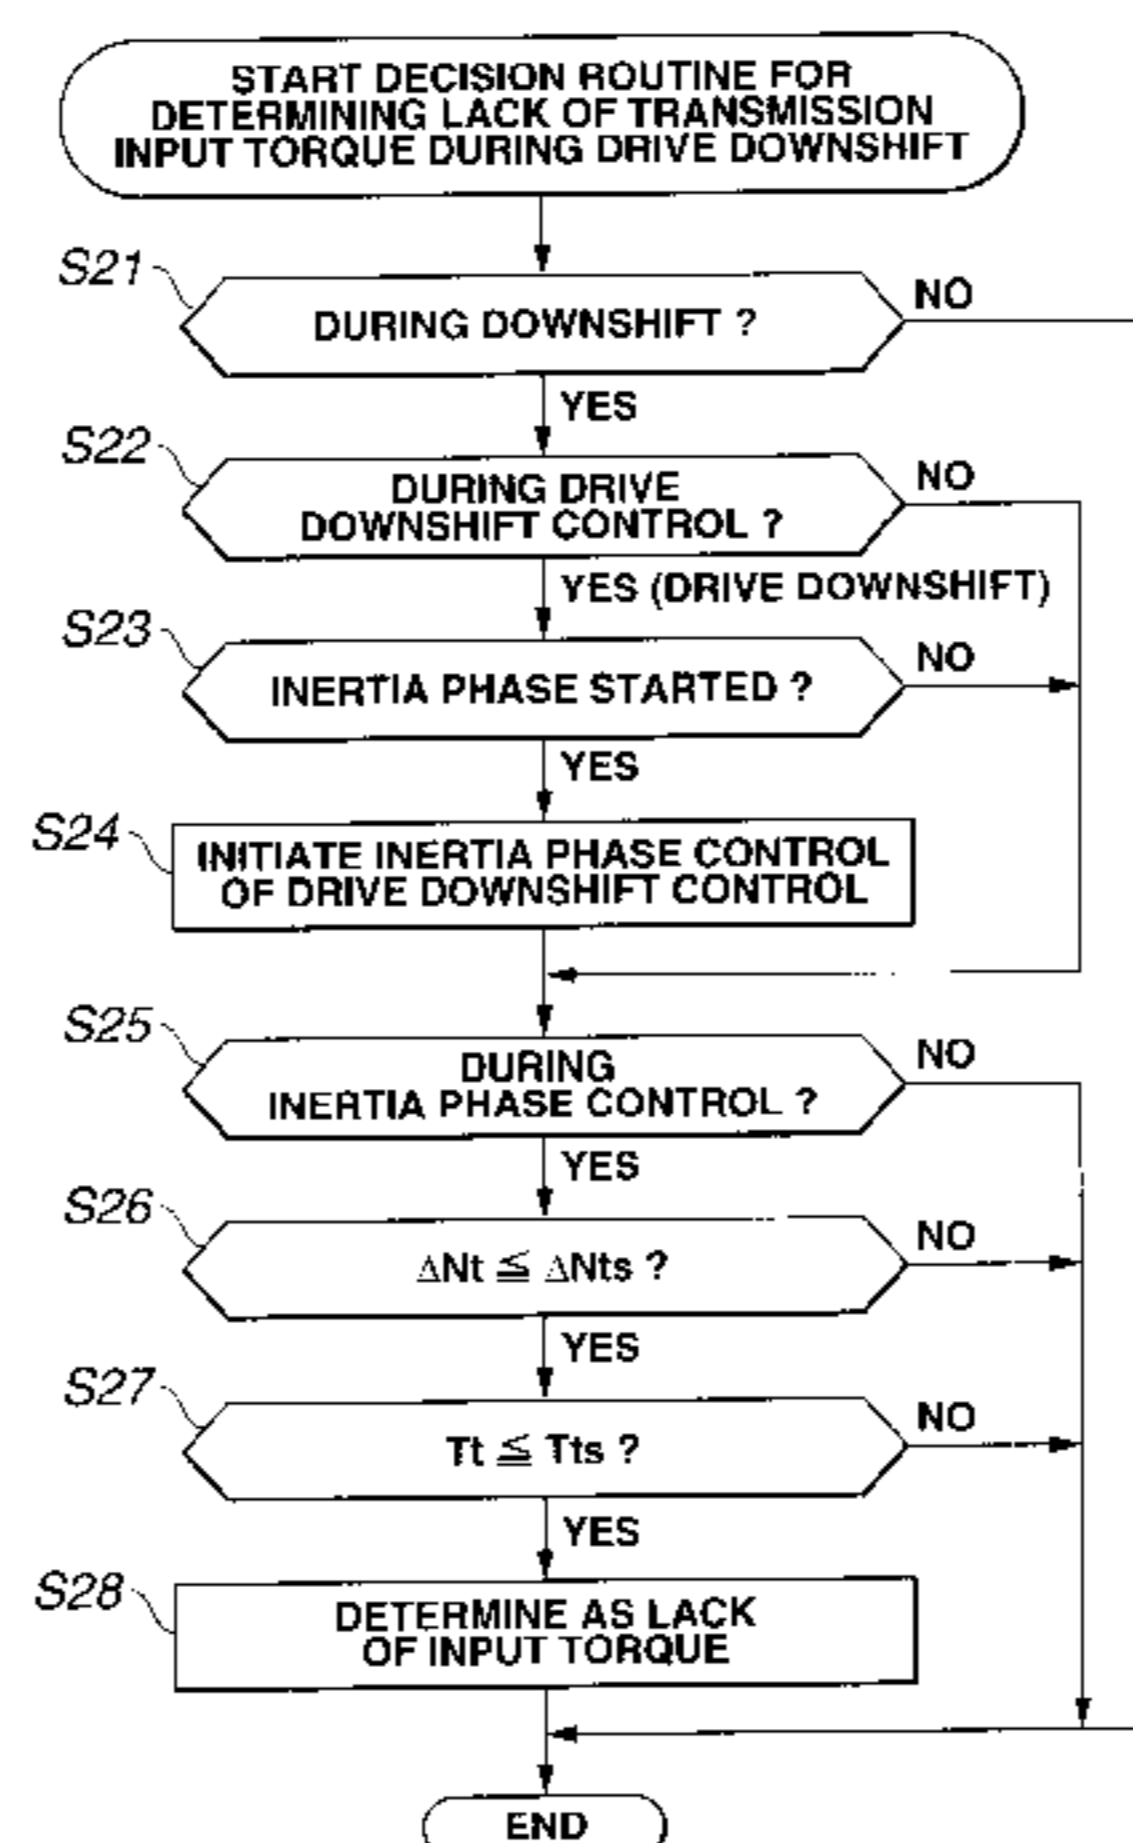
START DECISION ROUTINE FOR DETERMINING LACK OF TRANSMISSION INPUT TORQUE DURING DRIVE DOWNSHIFT

S21
DURING DOWNSHIFT ?
NO
YES

S22
DURING DRIVE DOWNSHIFT CONTROL ?
NO
YES (DRIVE DOWNSHIFT)

S23
INERTIA PHASE STARTED ?
NO
YES

S24
INITIATE INERTIA PHASE CONTROL OF DRIVE DOWNSHIFT CONTROL

S25
DURING INERTIA PHASE CONTROL ?
NO
YES

S26
$\Delta Nt \leqq \Delta Nts$ ?
NO
YES

S27
$Tt \leqq Tts$ ?
NO
YES

S28
DETERMINE AS LACK OF INPUT TORQUE

END